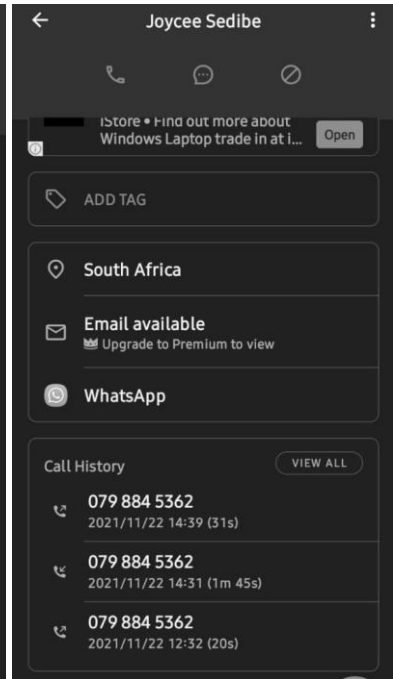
Joycee Sedibe

iStore • Find out more about Windows Laptop trade in at i...
Open

ADD TAG

South Africa

Email available
Upgrade to Premium to view

WhatsApp

Call History
VIEW ALL

079 884 5362
2021/11/22 14:39 (31s)

079 884 5362
2021/11/22 14:31 (1m 45s)

079 884 5362
2021/11/22 12:32 (20s)